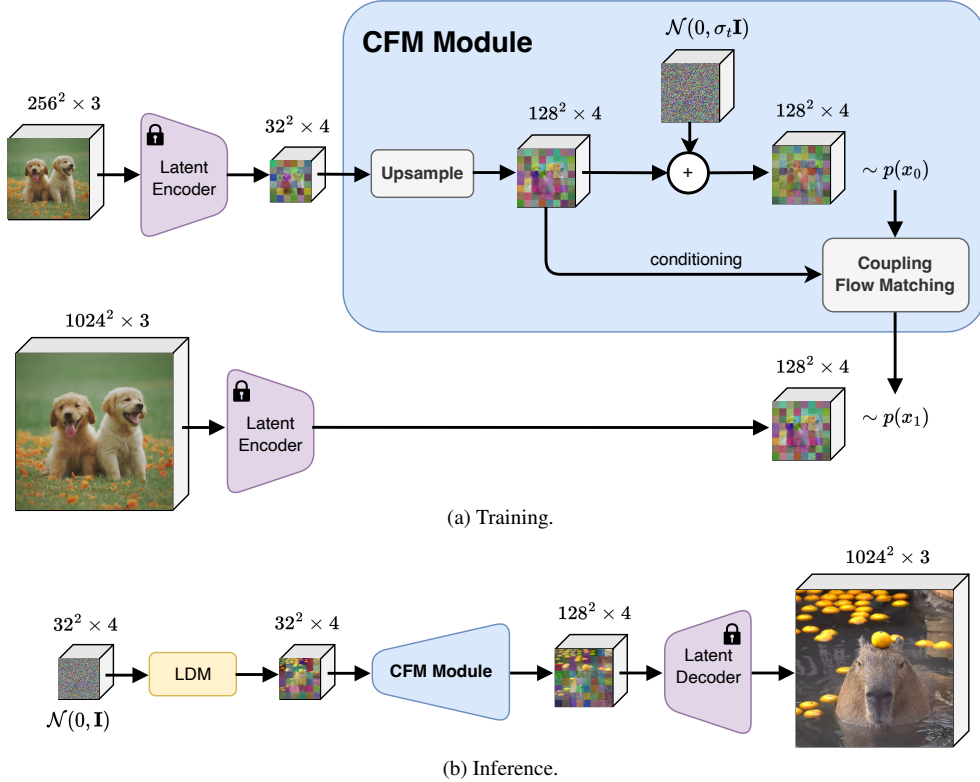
CFM Module

$\mathcal{N}(0, \sigma_t \mathbf{I})$

$256^2 \times 3$

Latent Encoder

$32^2 \times 4$

Upsample

$128^2 \times 4$

+

$128^2 \times 4$

$\sim p(x_0)$

conditioning

Coupling Flow Matching

$1024^2 \times 3$

Latent Encoder

$128^2 \times 4$

$\sim p(x_1)$

(a) Training.

$32^2 \times 4$

LDM

$32^2 \times 4$

CFM Module

$128^2 \times 4$

Latent Decoder

$1024^2 \times 3$

$\mathcal{N}(0, \mathbf{I})$

(b) Inference.